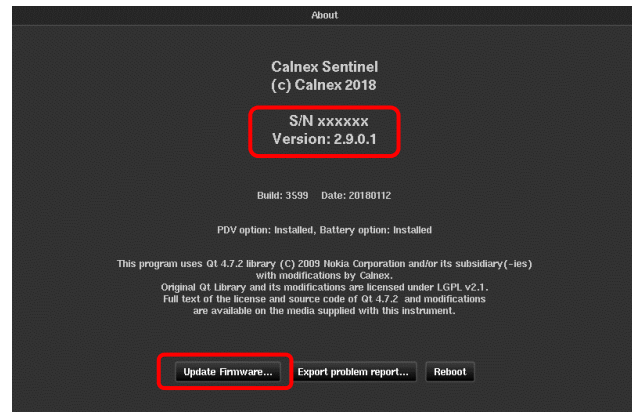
About

Calnex Sentinel
(c) Calnex 2018

S/N xxxxxx
Version: 2.9.0.1

Build: 3599 Date: 20180112

PDV option: Installed, Battery option: Installed

This program uses Qt 4.7.2 library (C) 2009 Nokia Corporation and/or its subsidiary(-ies) with modifications by Calnex.
Original Qt Library and its modifications are licensed under LGPL v2.1.
Full text of the license and source code of Qt 4.7.2 and modifications are available on the media supplied with this instrument.

Update Firmware...
Export problem report...
Reboot